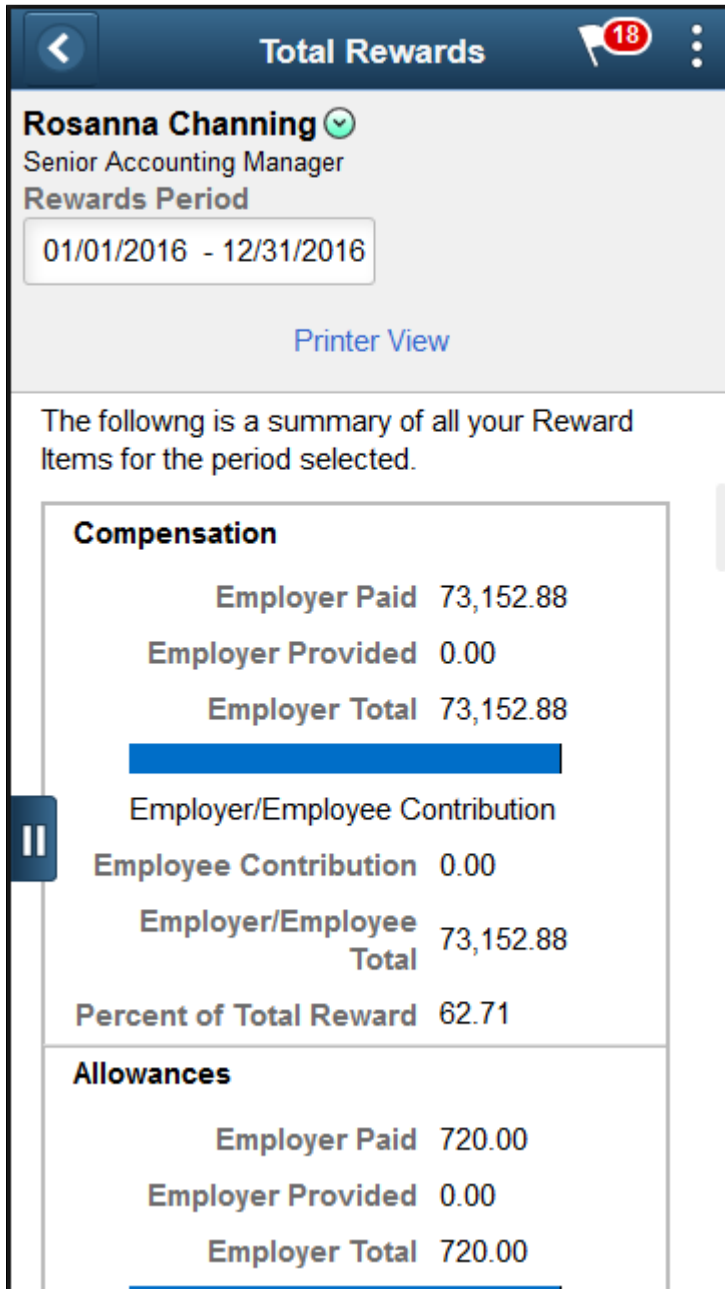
Total Rewards

18

Rosanna Channing
Senior Accounting Manager
Rewards Period
01/01/2016 - 12/31/2016

Printer View

The followng is a summary of all your Reward Items for the period selected.

Compensation

Employer Paid 73,152.88
Employer Provided 0.00
Employer Total 73,152.88

Employer/Employee Contribution
Employee Contribution 0.00
Employer/Employee Total 73,152.88
Percent of Total Reward 62.71

Allowances

Employer Paid 720.00
Employer Provided 0.00
Employer Total 720.00